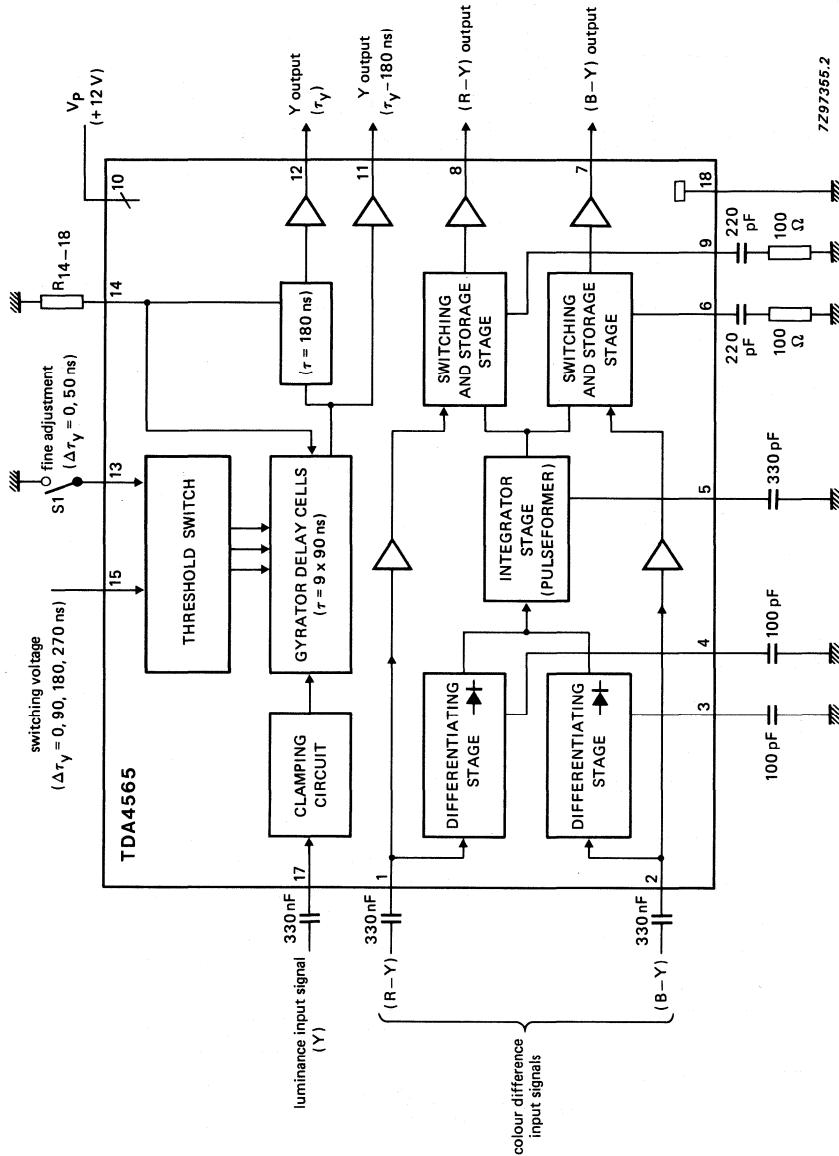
switching voltage
($\Delta\tau_Y$ = 0, 90, 180, 270 ns)

15

S1

fine adjustment
($\Delta\tau_Y$ = 0, 50 ns)

13

$R_{14-18}$

14

10

$V_P$
(+12 V)

TDA4565

THRESHOLD SWITCH

CLAMPING CIRCUIT

GYRATOR DELAY CELLS
($\tau$ = 9 x 90 ns)

($\tau$ = 180 ns)

12

Y output
($\tau_Y$)

11

Y output
($\tau_Y$-180 ns)

DIFFERENTIATING STAGE

DIFFERENTIATING STAGE

INTEGRATOR STAGE
(PULSEFORMER)

SWITCHING AND STORAGE STAGE

SWITCHING AND STORAGE STAGE

8

(R – Y) output

7

(B – Y) output

17

1

2

3

4

5

6

9

18

330 nF

330 nF

330 nF

100 pF

100 pF

330 pF

220 pF

100 Ω

220 pF

100 Ω

luminance input signal
(Y)

(R – Y)

(B – Y)

colour difference input signals

7Z97355.2